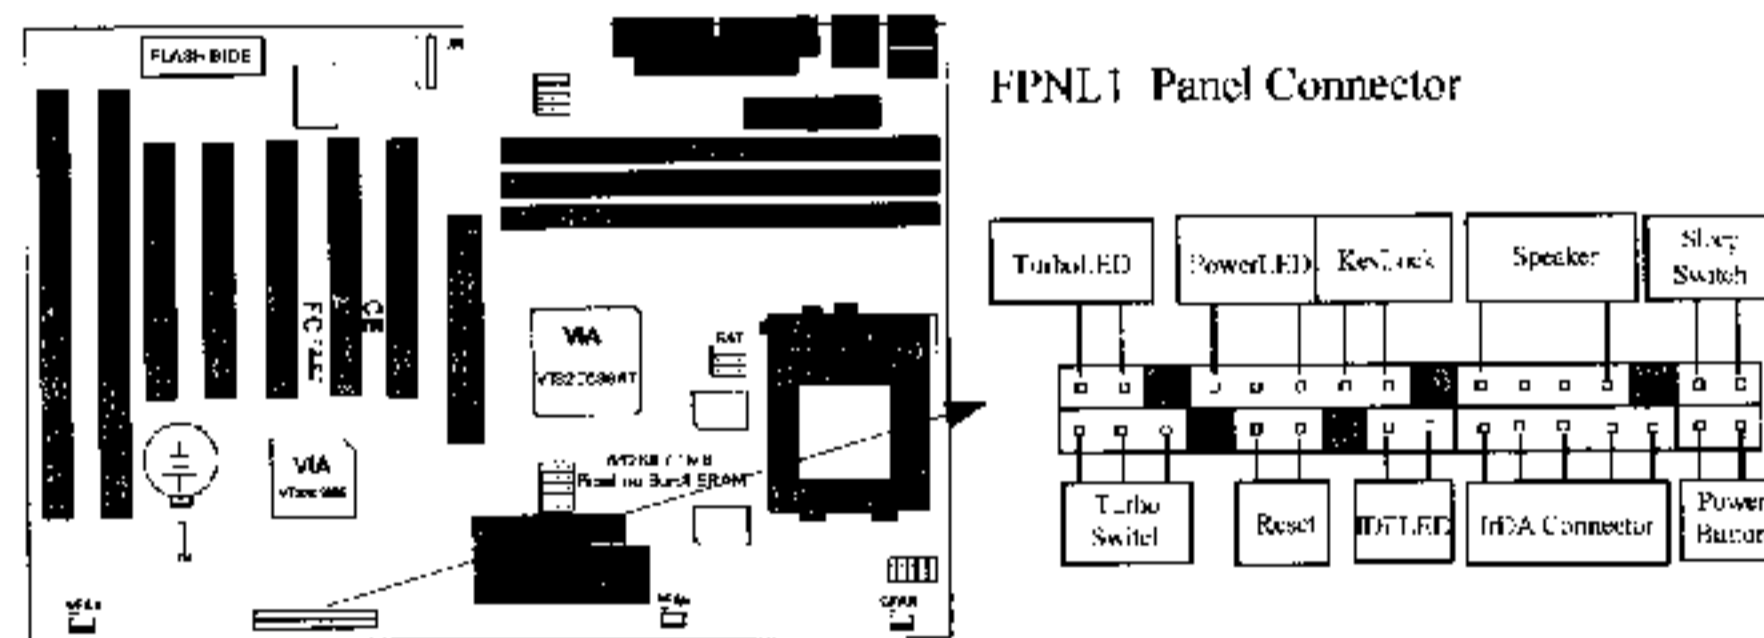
FLASH BIOS

VIA
VT82C598AT

BAT

VIA
VT82C586B

512KB / 1 MB
Pipeline Burst SRAM

FPNL1 Panel Connector

TurboLED

PowerLED

KeyLock

Speaker

Sleep
Switch

Turbo
Switch

Reset

IDE LED

IrDA Connector

Power
Button